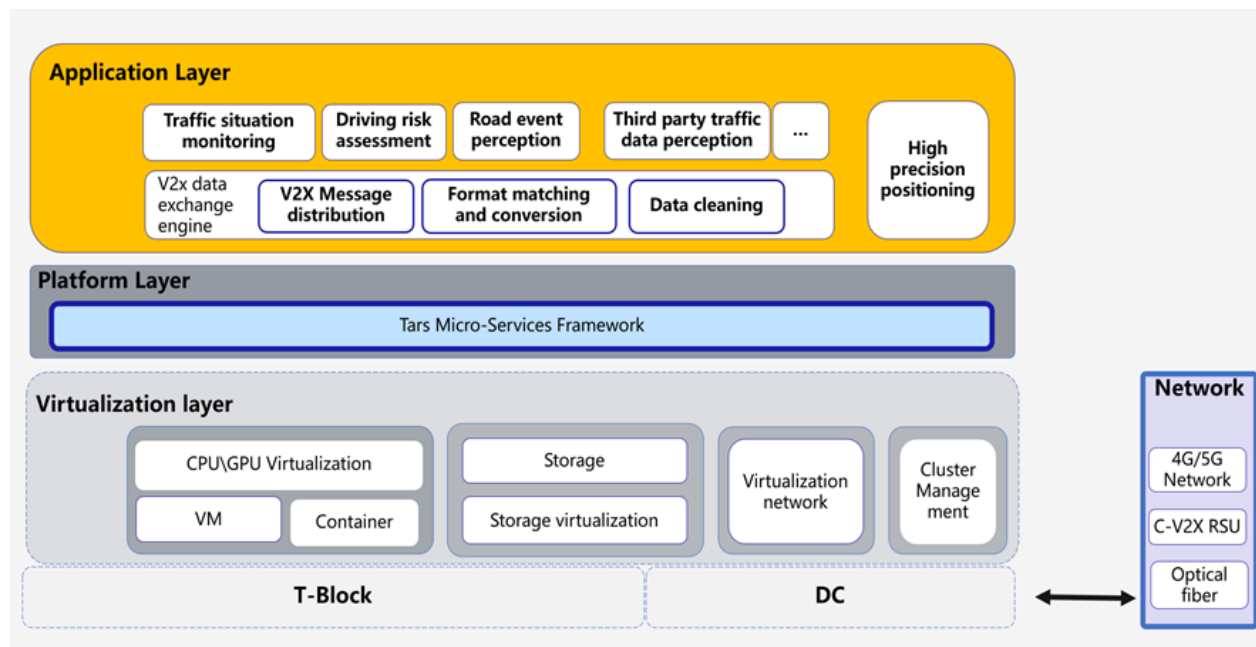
Application Layer

Traffic situation monitoring

Driving risk assessment

Road event perception

Third party traffic data perception

...

V2x data exchange engine

V2X Message distribution

Format matching and conversion

Data cleaning

High precision positioning

Platform Layer

Tars Micro-Services Framework

Virtualization layer

CPU\GPU Virtualization

VM

Container

Storage

Storage virtualization

Virtualization network

Cluster Manage ment

T-Block

DC

Network

4G/5G Network

C-V2X RSU

Optical fiber